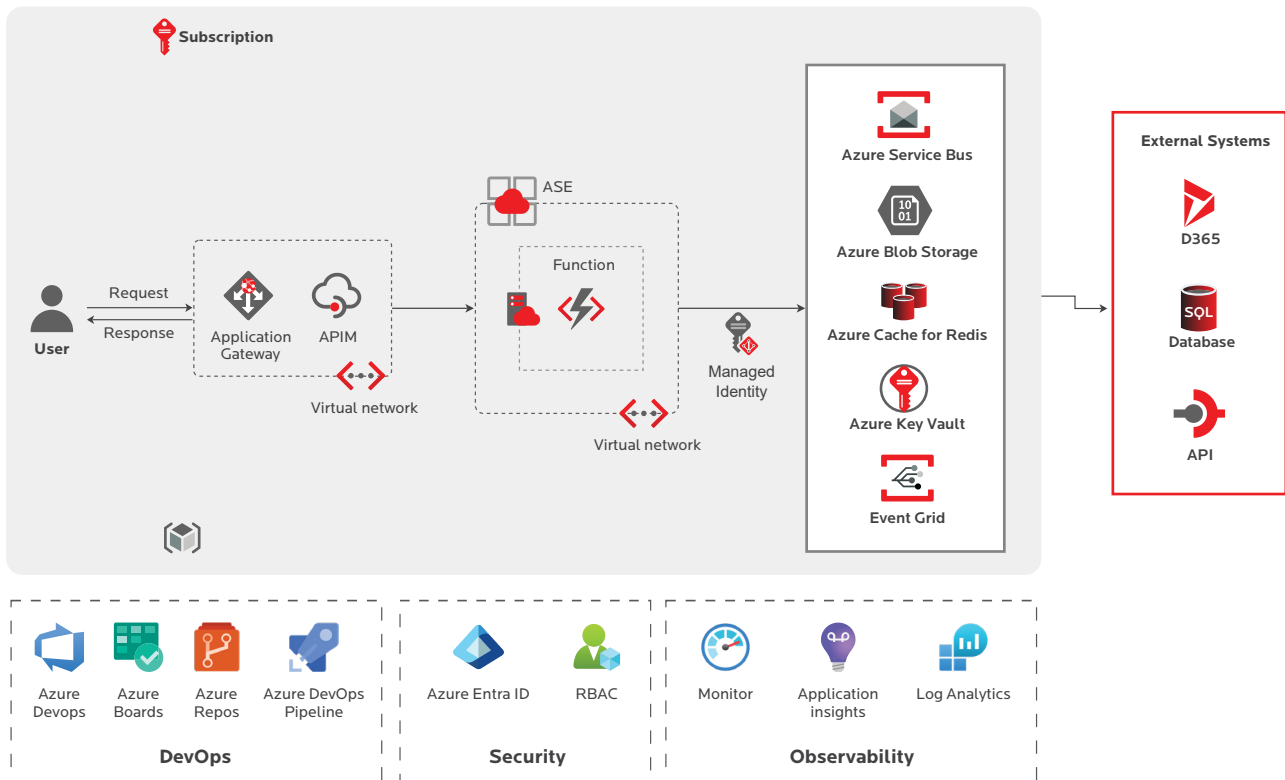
Subscription

User

Request

Response

Application Gateway

APIM

Virtual network

ASE

Function

Virtual network

Managed Identity

Azure Service Bus

10 01

Azure Blob Storage

Azure Cache for Redis

Azure Key Vault

Event Grid

External Systems

D365

SQL

Database

API

Azure Devops

Azure Boards

Azure Repos

Azure DevOps Pipeline

DevOps

Azure Entra ID

RBAC

Security

Monitor

Application insights

Log Analytics

Observability